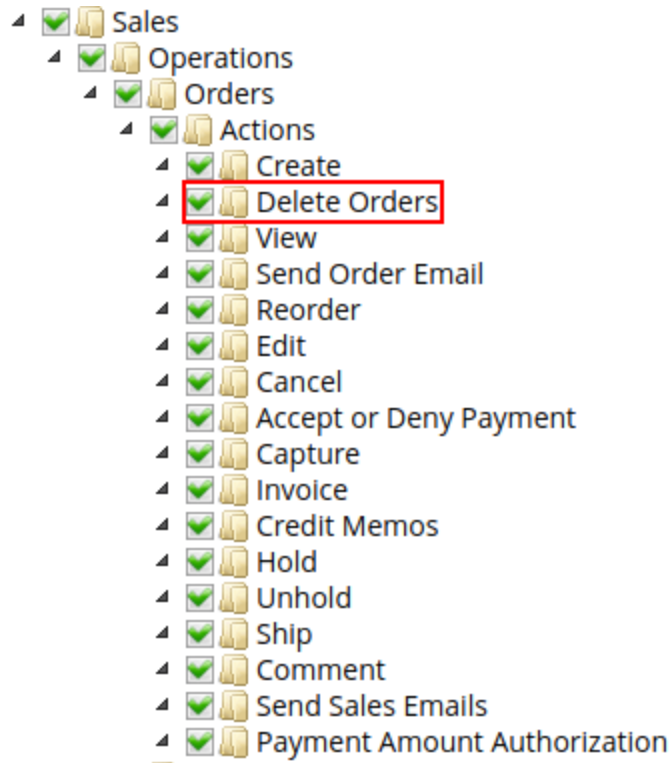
Sales
Operations
Orders
Actions
Create
Delete Orders
View
Send Order Email
Reorder
Edit
Cancel
Accept or Deny Payment
Capture
Invoice
Credit Memos
Hold
Unhold
Ship
Comment
Send Sales Emails
Payment Amount Authorization